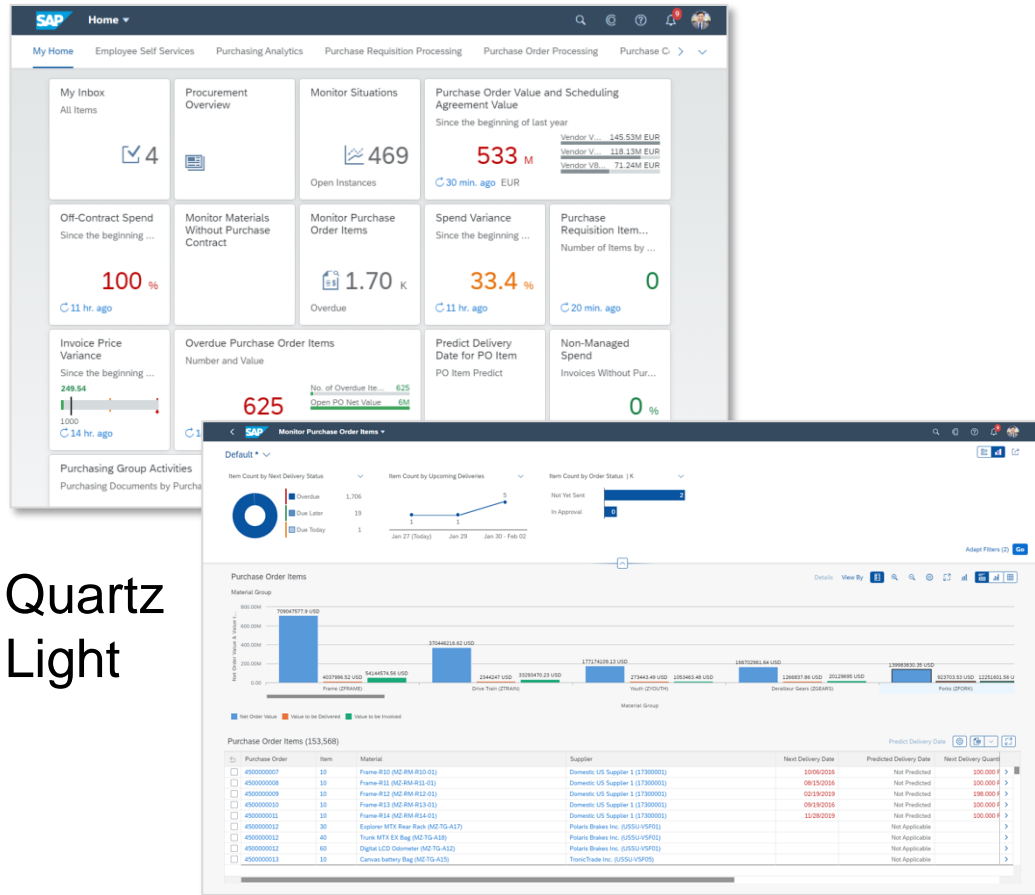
SAP Home

My Home   Employee Self Services   Purchasing Analytics   Purchase Requisition Processing   Purchase Order Processing   Purchase C

My Inbox
All Items
4

Procurement Overview

Monitor Situations
469
Open Instances

Purchase Order Value and Scheduling Agreement Value
Since the beginning of last year
533 M
30 min. ago EUR
Vendor V... 145.53M EUR
Vendor V... 118.13M EUR
Vendor V8... 71.24M EUR

Off-Contract Spend
Since the beginning ...
100 %
11 hr. ago

Monitor Materials Without Purchase Contract

Monitor Purchase Order Items
1.70 K
Overdue

Spend Variance
Since the beginning ...
33.4 %
11 hr. ago

Purchase Requisition Item...
Number of Items by ...
0
20 min. ago

Invoice Price Variance
Since the beginning ...
249.54
1000
14 hr. ago

Overdue Purchase Order Items
Number and Value
625
No. of Overdue Ite... 625
Open PO Net Value 6M

Predict Delivery Date for PO Item
PO Item Predict

Non-Managed Spend
Invoices Without Pur...
0 %

Purchasing Group Activities
Purchasing Documents by Purcha

Quartz Light

SAP Monitor Purchase Order Items

Default *

Item Count by Next Delivery Status
Overdue 1,706
Due Later 19
Due Today 1

Item Count by Upcoming Deliveries
1 1 5
Jan 27 (Today) Jan 29 Jan 30 - Feb 02

Item Count by Order Status | K
Not Yet Sent 2
In Approval 0

Adapt Filters (2) Go

Purchase Order Items
Details View By
Material Group
Net Order Value & Value t...
800.00M
600.00M
400.00M
200.00M
0.00
709047577.9 USD
4037986.52 USD
54144574.56 USD
370446216.62 USD
2344247 USD
33293470.23 USD
177174109.13 USD
273443.49 USD
1053463.48 USD
166702961.64 USD
1266937.86 USD
20129695 USD
139983930.35 USD
923703.53 USD
12251601.56 USD
Frame (ZFRAME)
Drive Train (ZTRAIN)
Youth (ZYOUTH)
Derailleur Gears (ZGEARS)
Forks (ZFORK)
Material Group
Net Order Value   Value to be Delivered   Value to be Invoiced

Purchase Order Items (153,568)
Predict Delivery Date

| Purchase Order | Item | Material | Supplier | Next Delivery Date | Predicted Delivery Date | Next Delivery Quanti |
|---|---|---|---|---|---|---|
| 4500000007 | 10 | Frame-R10 (MZ-RM-R10-01) | Domestic US Supplier 1 (17300001) | 10/06/2016 | Not Predicted | 100.000 |
| 4500000008 | 10 | Frame-R11 (MZ-RM-R11-01) | Domestic US Supplier 1 (17300001) | 08/15/2016 | Not Predicted | 100.000 |
| 4500000009 | 10 | Frame-R12 (MZ-RM-R12-01) | Domestic US Supplier 1 (17300001) | 02/19/2019 | Not Predicted | 198.000 |
| 4500000010 | 10 | Frame-R13 (MZ-RM-R13-01) | Domestic US Supplier 1 (17300001) | 09/19/2016 | Not Predicted | 100.000 |
| 4500000011 | 10 | Frame-R14 (MZ-RM-R14-01) | Domestic US Supplier 1 (17300001) | 11/28/2019 | Not Predicted | 100.000 |
| 4500000012 | 30 | Explorer MTX Rear Rack (MZ-TG-A17) | Polaris Brakes Inc. (USSU-VSF01) | | Not Applicable | |
| 4500000012 | 40 | Trunk MTX EX Bag (MZ-TG-A18) | Polaris Brakes Inc. (USSU-VSF01) | | Not Applicable | |
| 4500000012 | 60 | Digital LCD Odometer (MZ-TG-A12) | Polaris Brakes Inc. (USSU-VSF01) | | Not Applicable | |
| 4500000013 | 10 | Canvas battery Bag (MZ-TG-A15) | TronicTrade Inc. (USSU-VSF05) | | Not Applicable | |